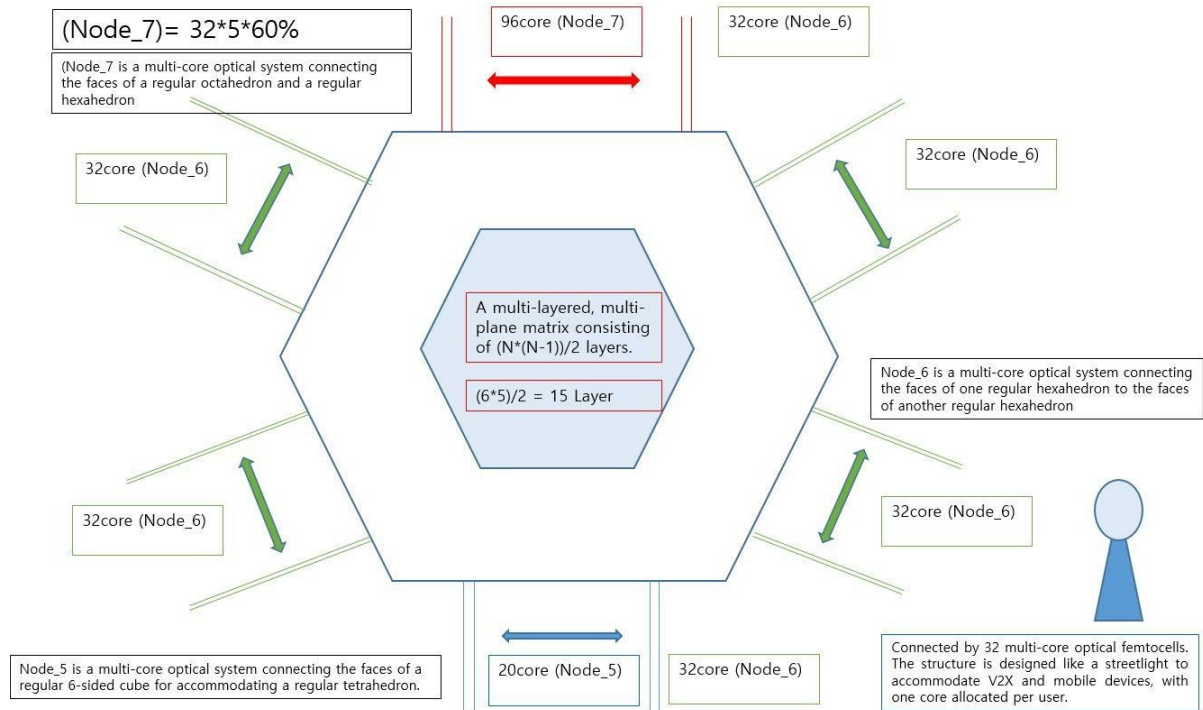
(Node_7)= 32*5*60%

(Node_7 is a multi-core optical system connecting the faces of a regular octahedron and a regular hexahedron

96core (Node_7)

32core (Node_6)

32core (Node_6)

32core (Node_6)

A multi-layered, multi-plane matrix consisting of (N*(N-1))/2 layers.

(6*5)/2 = 15 Layer

Node_6 is a multi-core optical system connecting the faces of one regular hexahedron to the faces of another regular hexahedron

32core (Node_6)

32core (Node_6)

Node_5 is a multi-core optical system connecting the faces of a regular 6-sided cube for accommodating a regular tetrahedron.

20core (Node_5)

32core (Node_6)

Connected by 32 multi-core optical femtocells. The structure is designed like a streetlight to accommodate V2X and mobile devices, with one core allocated per user.